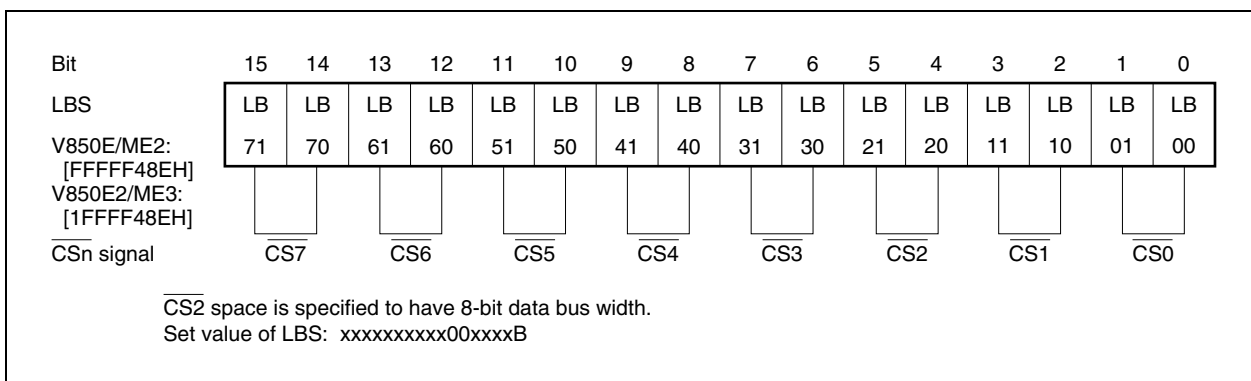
| Bit | 15 | 14 | 13 | 12 | 11 | 10 | 9 | 8 | 7 | 6 | 5 | 4 | 3 | 2 | 1 | 0 |
|---|---|---|---|---|---|---|---|---|---|---|---|---|---|---|---|---|
| LBS V850E/ME2: [FFFFF48EH] V850E2/ME3: [1FFFF48EH] | LB 71 | LB 70 | LB 61 | LB 60 | LB 51 | LB 50 | LB 41 | LB 40 | LB 31 | LB 30 | LB 21 | LB 20 | LB 11 | LB 10 | LB 01 | LB 00 |
| $\overline{CSn}$ signal | $\overline{CS7}$ | | $\overline{CS6}$ | | $\overline{CS5}$ | | $\overline{CS4}$ | | $\overline{CS3}$ | | $\overline{CS2}$ | | $\overline{CS1}$ | | $\overline{CS0}$ | |

$\overline{CS2}$ space is specified to have 8-bit data bus width.
Set value of LBS: xxxxxxxxxx00xxxxB